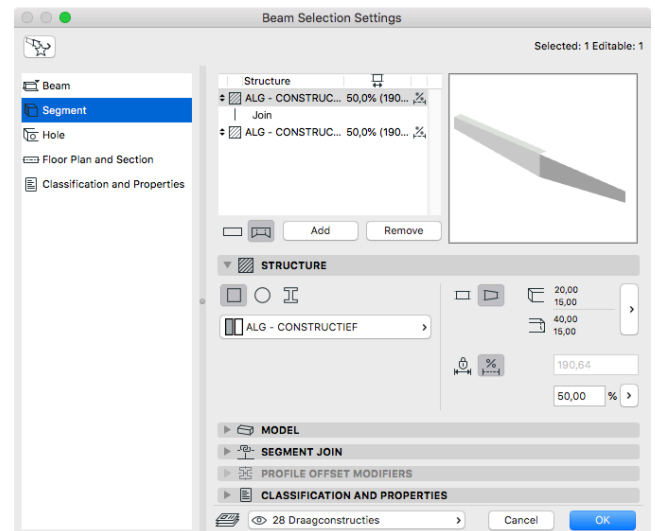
Beam Selection Settings

Selected: 1 Editable: 1

Beam
Segment
Hole
Floor Plan and Section
Classification and Properties

Structure
ALG - CONSTRUC... 50,0% (190...
Join
ALG - CONSTRUC... 50,0% (190...

Add
Remove

STRUCTURE

ALG - CONSTRUCTIEF

20,00
15,00
40,00
15,00

190,64

50,00 %

MODEL
SEGMENT JOIN
PROFILE OFFSET MODIFIERS
CLASSIFICATION AND PROPERTIES

28 Draagconstructies

Cancel
OK